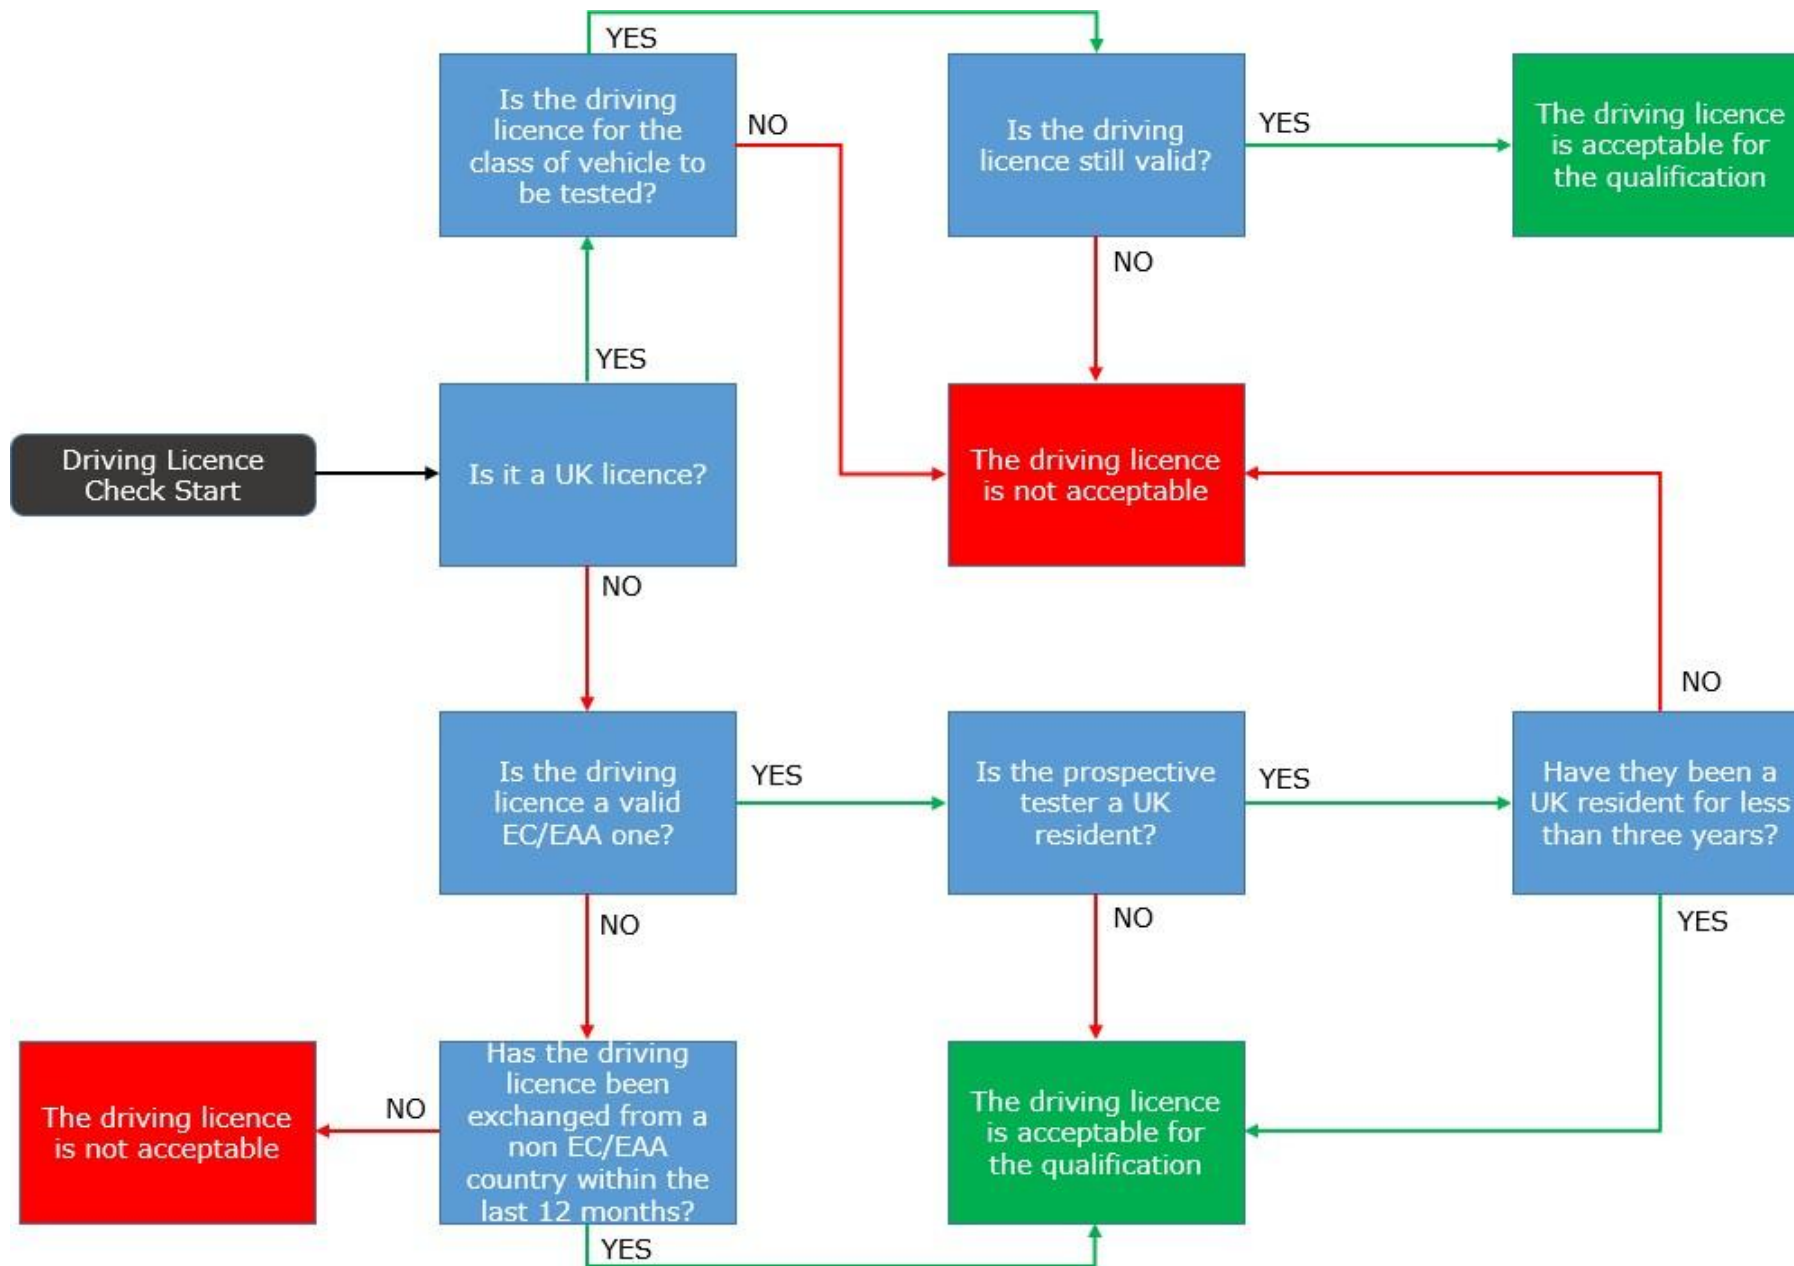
Driving Licence Check Start

Is it a UK licence?

YES

Is the driving licence for the class of vehicle to be tested?

YES

NO

Is the driving licence still valid?

YES

The driving licence is acceptable for the qualification

NO

The driving licence is not acceptable

NO

Is the driving licence a valid EC/EAA one?

YES

Is the prospective tester a UK resident?

YES

Have they been a UK resident for less than three years?

NO

YES

NO

NO

Has the driving licence been exchanged from a non EC/EAA country within the last 12 months?

NO

The driving licence is not acceptable

YES

The driving licence is acceptable for the qualification